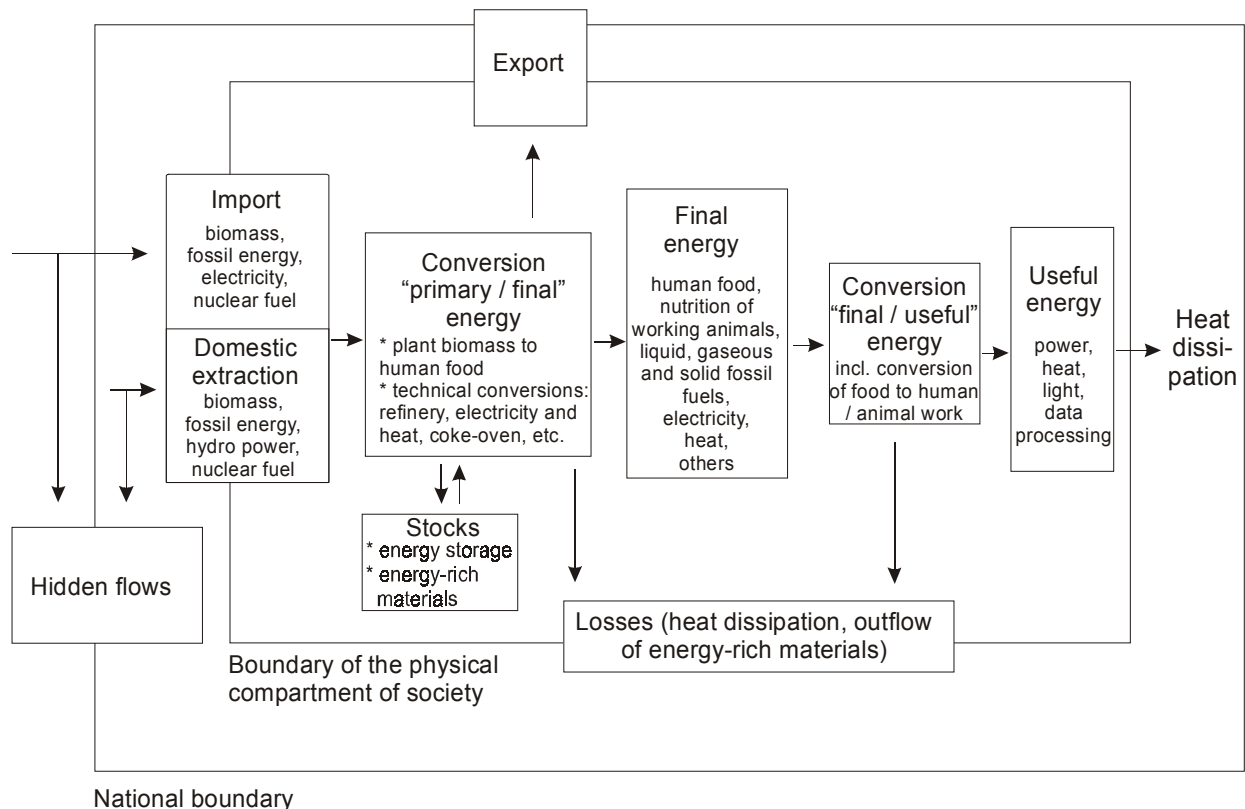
Export

Import
biomass, fossil energy, electricity, nuclear fuel

Domestic extraction
biomass, fossil energy, hydro power, nuclear fuel

Conversion "primary / final" energy
* plant biomass to human food
* technical conversions: refinery, electricity and heat, coke-oven, etc.

Final energy
human food, nutrition of working animals, liquid, gaseous and solid fossil fuels, electricity, heat, others

Conversion "final / useful" energy
incl. conversion of food to human / animal work

Useful energy
power, heat, light, data processing

Heat dissipation

Stocks
* energy storage
* energy-rich materials

Hidden flows

Losses (heat dissipation, outflow of energy-rich materials)

Boundary of the physical compartment of society

National boundary